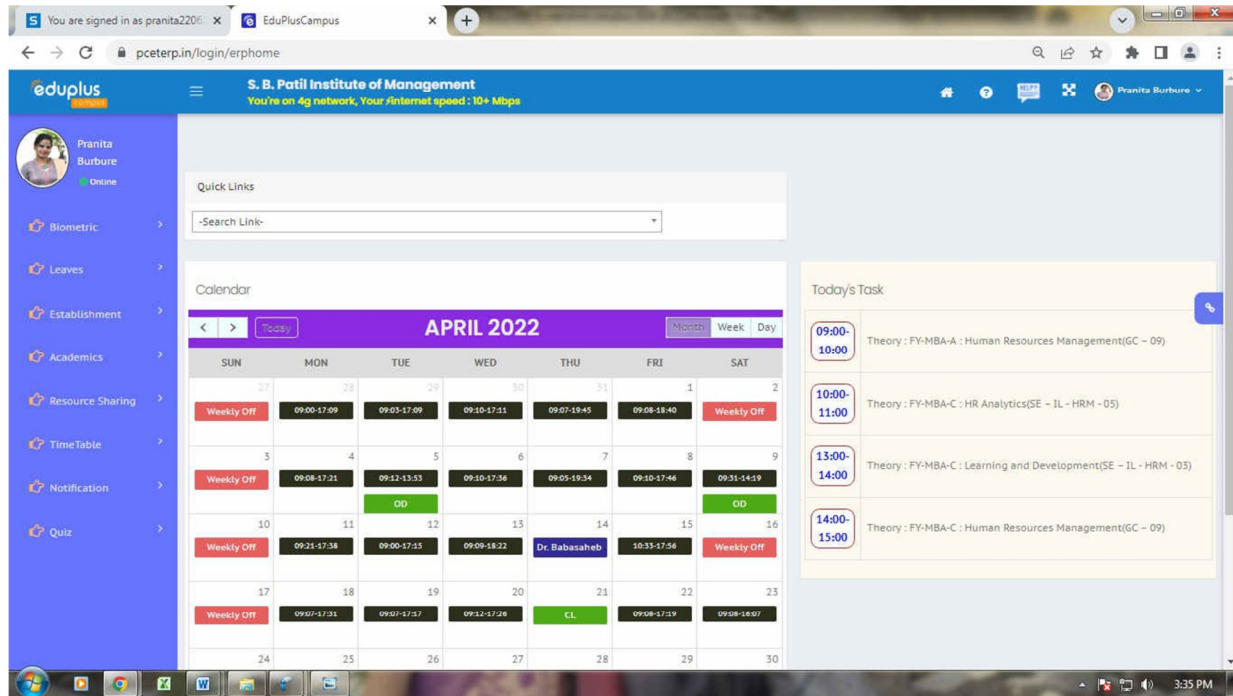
You are signed in as pranita2206 × EduPlusCampus ×

pceterp.in/login/erphome

eduplus campus

S. B. Patil Institute of Management
You're on 4g network, Your internet speed : 10+ Mbps

Pranita Burbure

Pranita Burbure
Online

Biometric
Leaves
Establishment
Academics
Resource Sharing
TimeTable
Notification
Quiz

Quick Links

-Search Link-

Calendar

< > Today APRIL 2022 Month Week Day

| SUN | MON | TUE | WED | THU | FRI | SAT |
|---|---|---|---|---|---|---|
| 27 | 28 | 29 | 30 | 31 | 1 | 2 |
| Weekly Off | 09:00-17:09 | 09:03-17:09 | 09:10-17:11 | 09:07-19:45 | 09:08-18:40 | Weekly Off |
| 3 | 4 | 5 | 6 | 7 | 8 | 9 |
| Weekly Off | 09:08-17:21 | 09:12-13:53 OD | 09:10-17:36 | 09:05-19:34 | 09:10-17:46 | 09:31-14:19 OD |
| 10 | 11 | 12 | 13 | 14 | 15 | 16 |
| Weekly Off | 09:21-17:38 | 09:00-17:15 | 09:09-18:22 | Dr. Babasaheb | 10:33-17:56 | Weekly Off |
| 17 | 18 | 19 | 20 | 21 | 22 | 23 |
| Weekly Off | 09:07-17:31 | 09:07-17:17 | 09:12-17:26 | CL | 09:08-17:19 | 09:08-16:07 |
| 24 | 25 | 26 | 27 | 28 | 29 | 30 |

Today's Task

09:00-10:00 Theory : FY-MBA-A : Human Resources Management(GC – 09)
10:00-11:00 Theory : FY-MBA-C : HR Analytics(SE – IL – HRM - 05)
13:00-14:00 Theory : FY-MBA-C : Learning and Development(SE – IL – HRM - 03)
14:00-15:00 Theory : FY-MBA-C : Human Resources Management(GC – 09)

3:35 PM